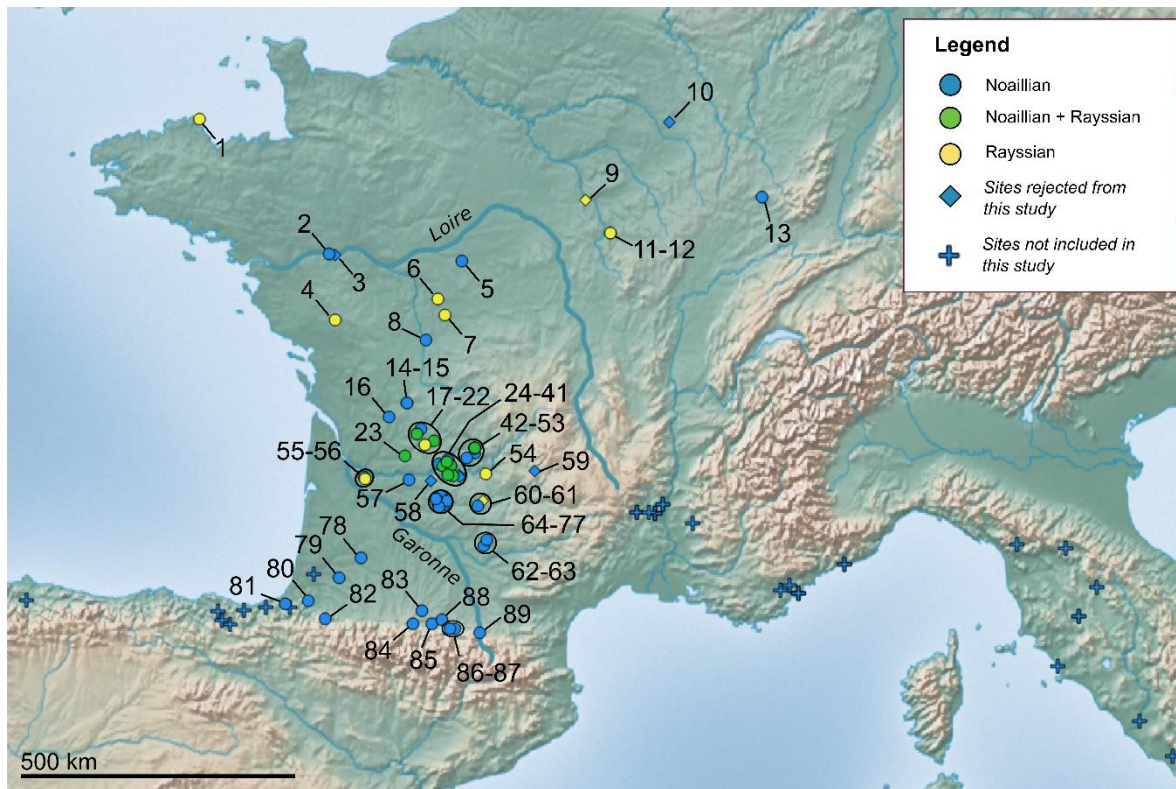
Legend
Noaillian
Noaillian + Rayssian
Rayssian
Sites rejected from this study
Sites not included in this study

1
2
3
Loire
4
5
6
7
8
9
10
11-12
13
14-15
16
17-22
23
24-41
42-53
54
55-56
57
58
59
60-61
62-63
64-77
78
79
80
81
82
83
84
85
86-87
88
89
Garonne
500 km